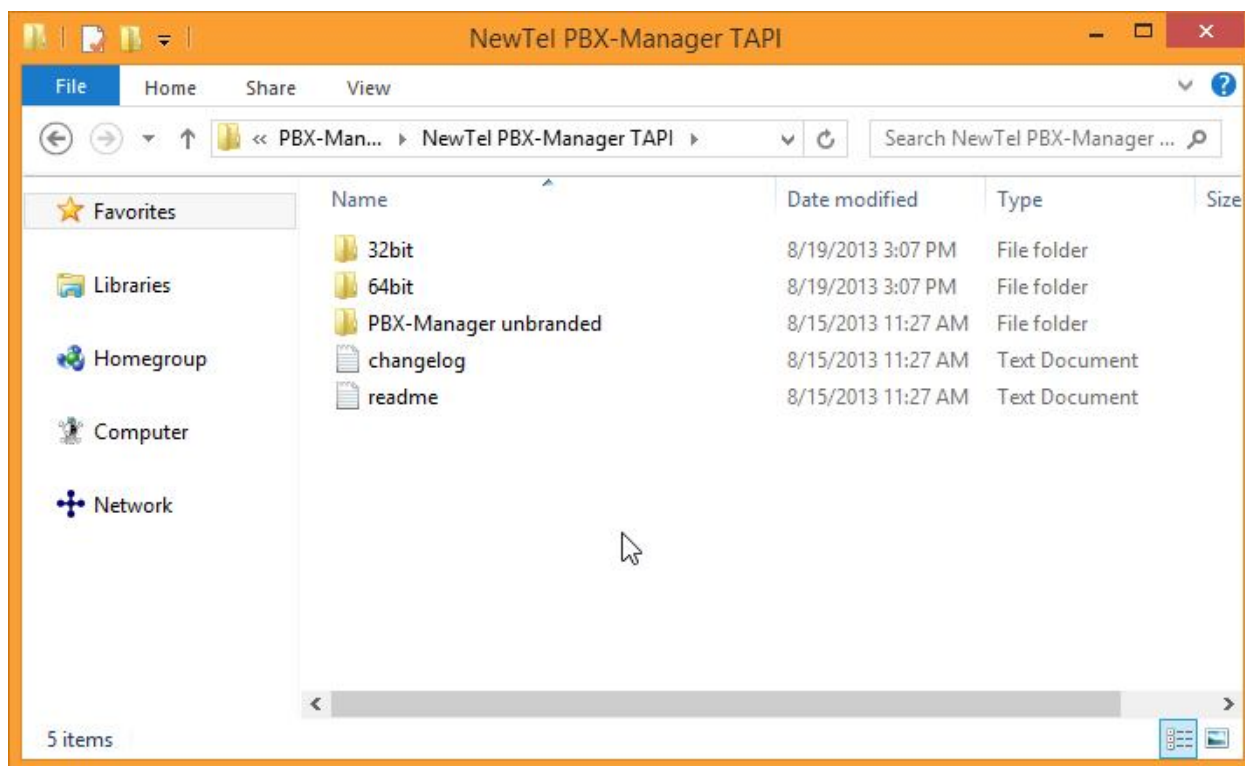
NewTel PBX-Manager TAPI

File Home Share View

« PBX-Man... ▸ NewTel PBX-Manager TAPI ▸

Search NewTel PBX-Manager ...

Favorites

Libraries

Homegroup

Computer

Network

| Name | Date modified | Type | Size |
|---|---|---|---|
| 32bit | 8/19/2013 3:07 PM | File folder | |
| 64bit | 8/19/2013 3:07 PM | File folder | |
| PBX-Manager unbranded | 8/15/2013 11:27 AM | File folder | |
| changelog | 8/15/2013 11:27 AM | Text Document | |
| readme | 8/15/2013 11:27 AM | Text Document | |

5 items